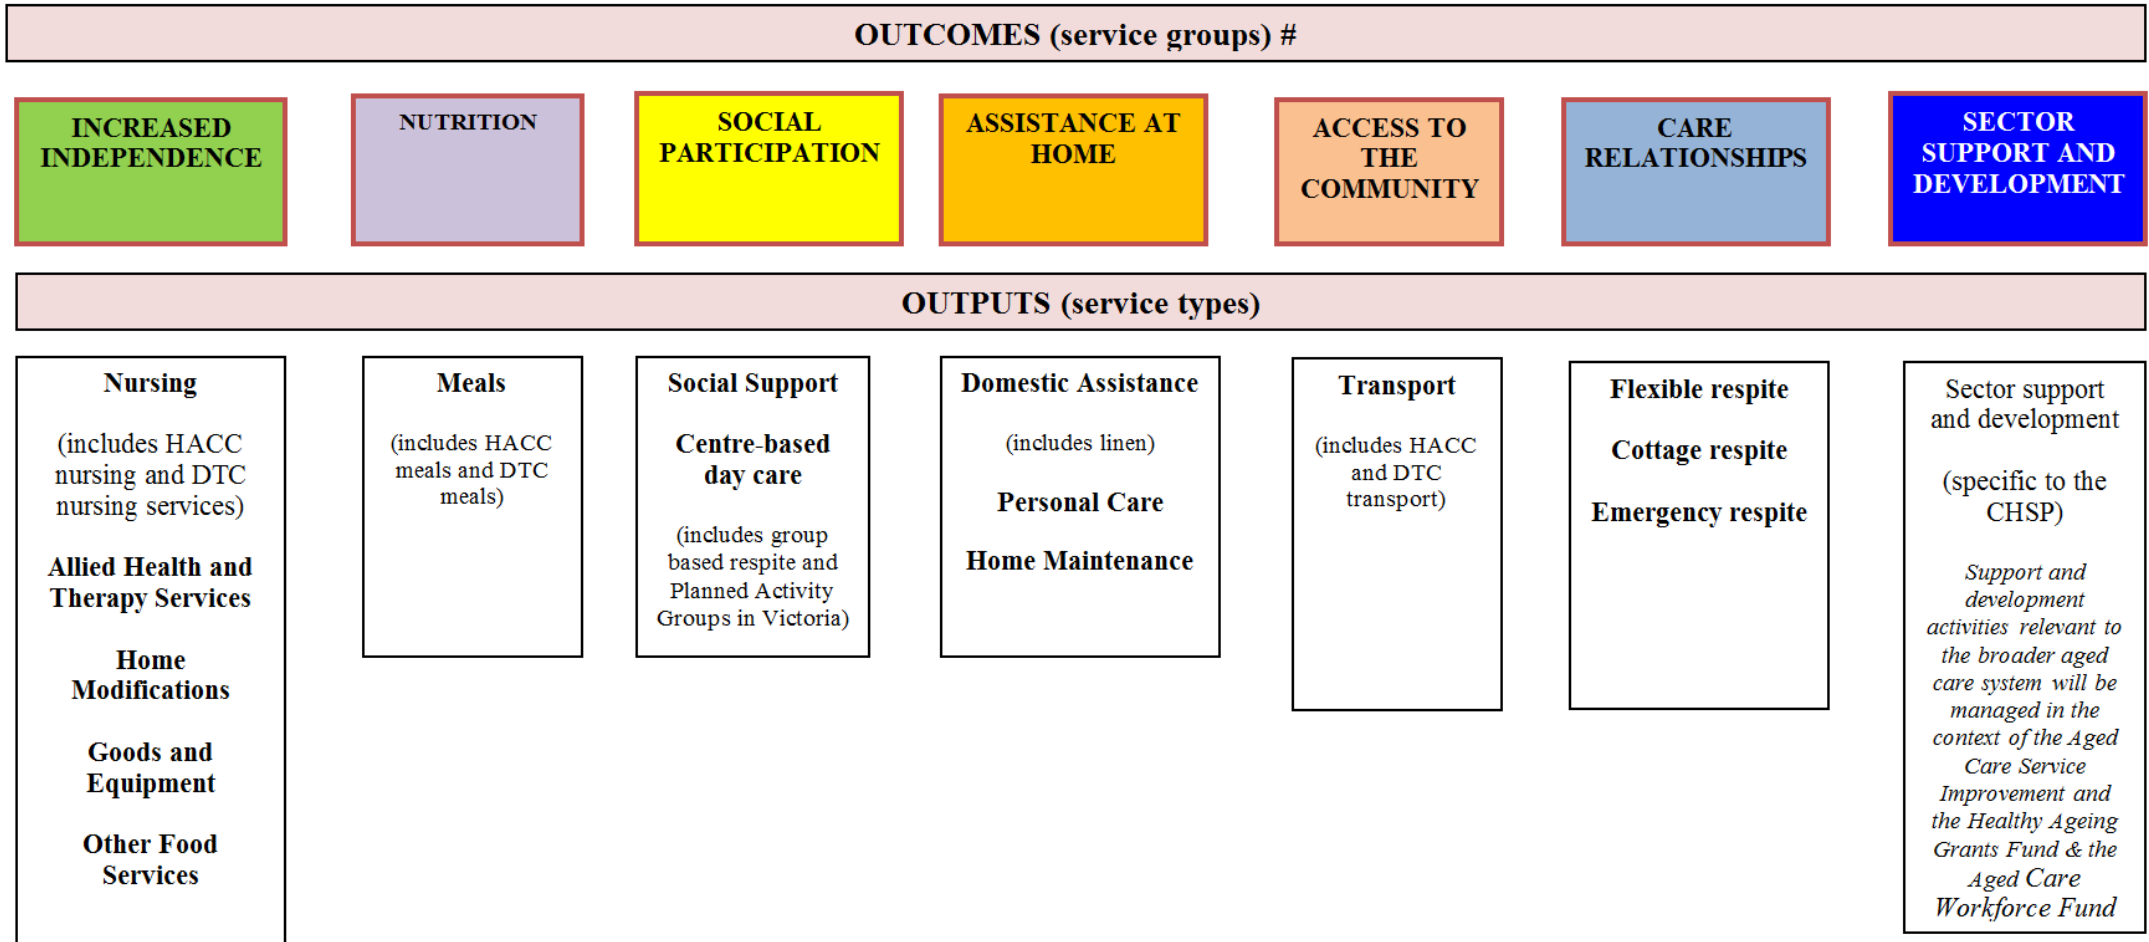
OUTCOMES (service groups) #

INCREASED INDEPENDENCE

NUTRITION

SOCIAL PARTICIPATION

ASSISTANCE AT HOME

ACCESS TO THE COMMUNITY

CARE RELATIONSHIPS

SECTOR SUPPORT AND DEVELOPMENT

OUTPUTS (service types)

Nursing

(includes HACC nursing and DTC nursing services)

Allied Health and Therapy Services

Home Modifications

Goods and Equipment

Other Food Services

Meals

(includes HACC meals and DTC meals)

Social Support

Centre-based day care

(includes group based respite and Planned Activity Groups in Victoria)

Domestic Assistance

(includes linen)

Personal Care

Home Maintenance

Transport

(includes HACC and DTC transport)

Flexible respite

Cottage respite

Emergency respite

Sector support and development

(specific to the CHSP)

Support and development activities relevant to the broader aged care system will be managed in the context of the Aged Care Service Improvement and the Healthy Ageing Grants Fund & the Aged Care Workforce Fund